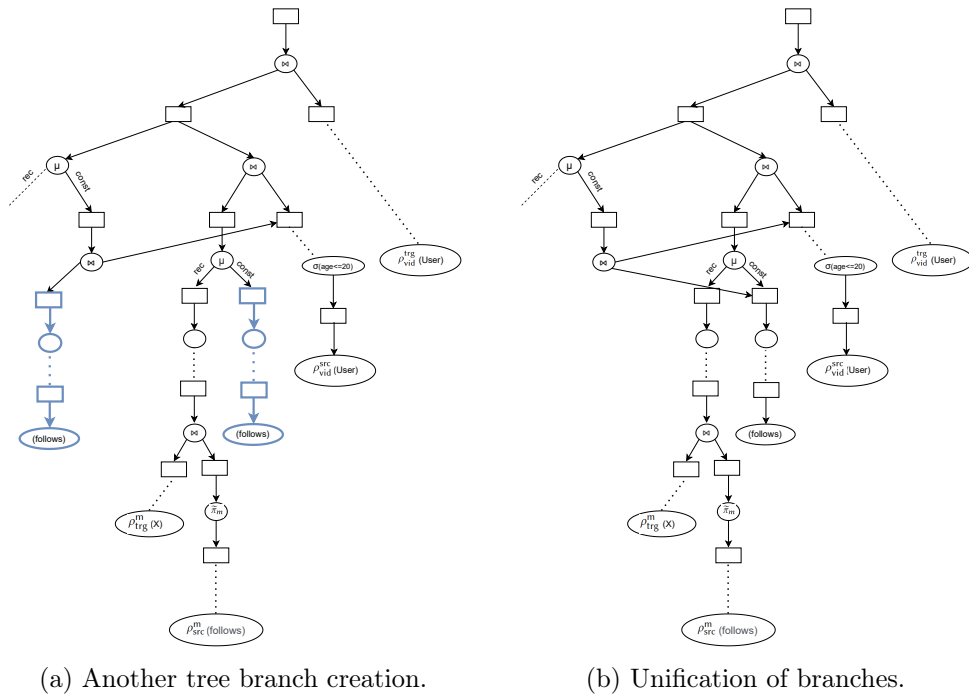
$\bowtie$
rec
μ
const
$\bowtie$
$\bowtie$
rec
μ
const
σ(age<=20)
$\rho^{\text{trg}}_{\text{vid}}$ (User)
$\rho^{\text{src}}_{\text{vid}}$ (User)
(follows)
(follows)
$\bowtie$
$\rho^{\text{m}}_{\text{trg}}$ (X)
$\overline{\pi}_m$
$\rho^{\text{m}}_{\text{src}}$ (follows)

(a) Another tree branch creation.

$\bowtie$
rec
μ
const
$\bowtie$
$\bowtie$
rec
μ
const
σ(age<=20)
$\rho^{\text{trg}}_{\text{vid}}$ (User)
$\rho^{\text{src}}_{\text{vid}}$ (User)
(follows)
$\bowtie$
$\rho^{\text{m}}_{\text{trg}}$ (X)
$\overline{\pi}_m$
$\rho^{\text{m}}_{\text{src}}$ (follows)

(b) Unification of branches.